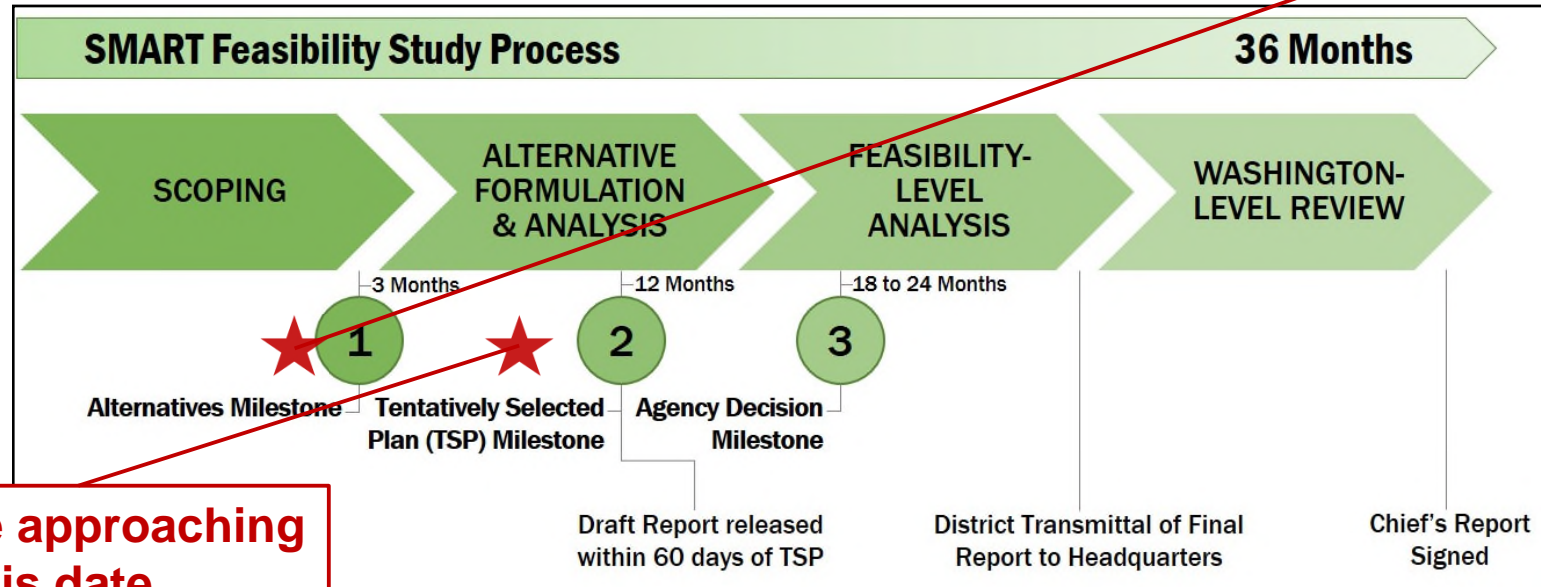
SMART Feasibility Study Process

36 Months

SCOPING

ALTERNATIVE FORMULATION & ANALYSIS

FEASIBILITY-LEVEL ANALYSIS

WASHINGTON-LEVEL REVIEW

3 Months

12 Months

18 to 24 Months

1

2

3

Alternatives Milestone

Tentatively Selected Plan (TSP) Milestone

Agency Decision Milestone

Draft Report released within 60 days of TSP

District Transmittal of Final Report to Headquarters

Chief's Report Signed

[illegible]e approaching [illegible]is date